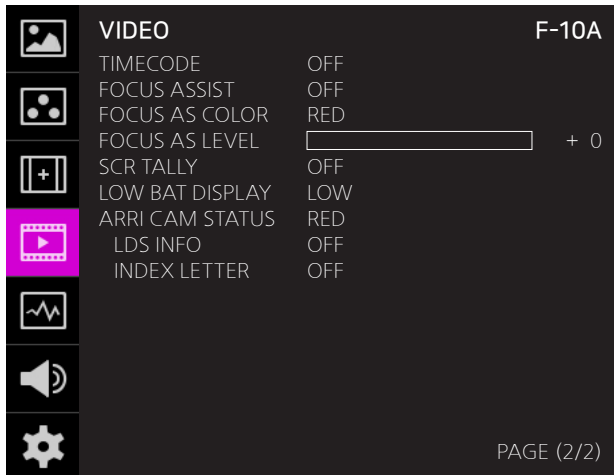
VIDEO F-10A

| | |
|---|---|
| TIMECODE | OFF |
| FOCUS ASSIST | OFF |
| FOCUS AS COLOR | RED |
| FOCUS AS LEVEL | + 0 |
| SCR TALLY | OFF |
| LOW BAT DISPLAY | LOW |
| ARRI CAM STATUS | RED |
| LDS INFO | OFF |
| INDEX LETTER | OFF |

PAGE (2/2)